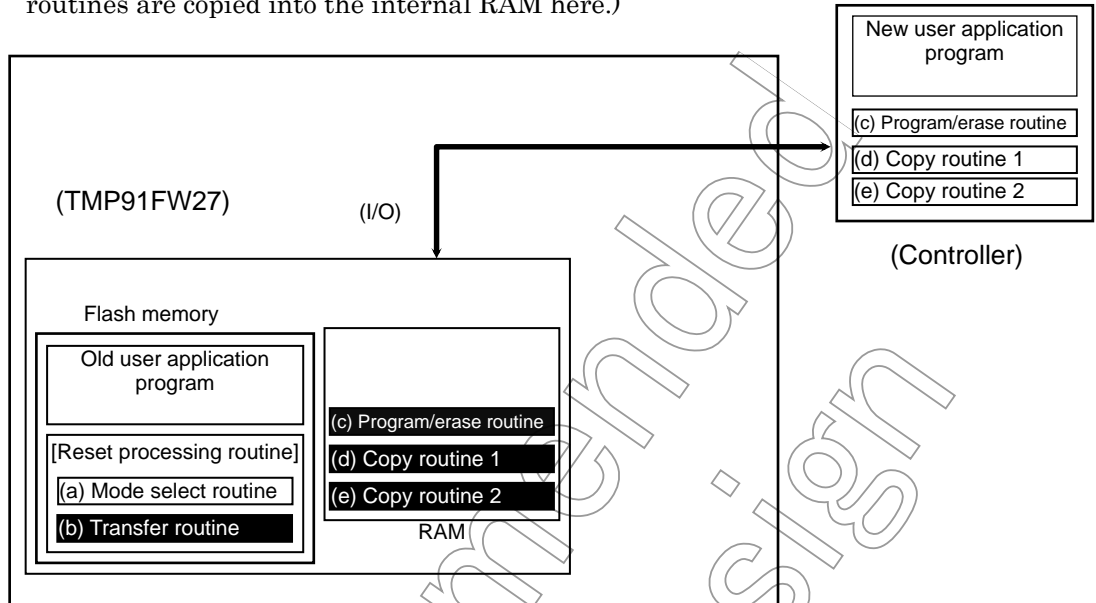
routines are copied into the internal RAM here.)

New user application program

(c) Program/erase routine

(d) Copy routine 1

(e) Copy routine 2

(Controller)

(TMP91FW27)

(I/O)

Flash memory

Old user application program

[Reset processing routine]

(a) Mode select routine

(b) Transfer routine

(c) Program/erase routine

(d) Copy routine 1

(e) Copy routine 2

RAM